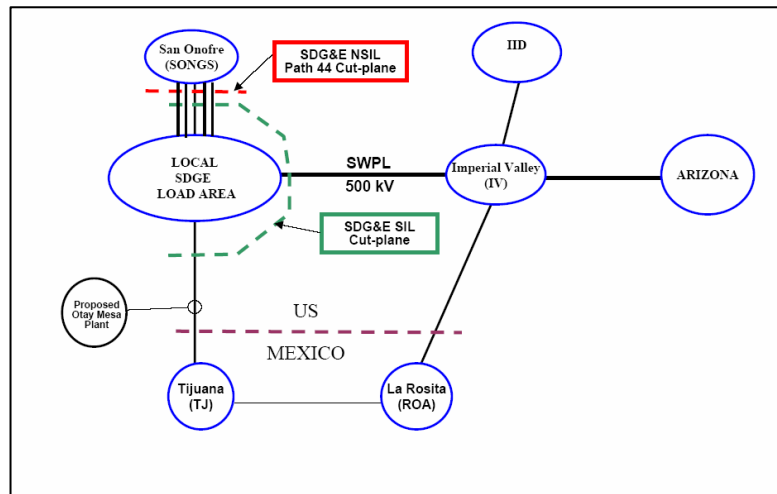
San Onofre (SONGS)

SDG&E NSIL Path 44 Cut-plane

IID

LOCAL SDGE LOAD AREA

SWPL 500 kV

Imperial Valley (IV)

ARIZONA

SDG&E SIL Cut-plane

Proposed Otay Mesa Plant

US

MEXICO

Tijuana (TJ)

La Rosita (ROA)